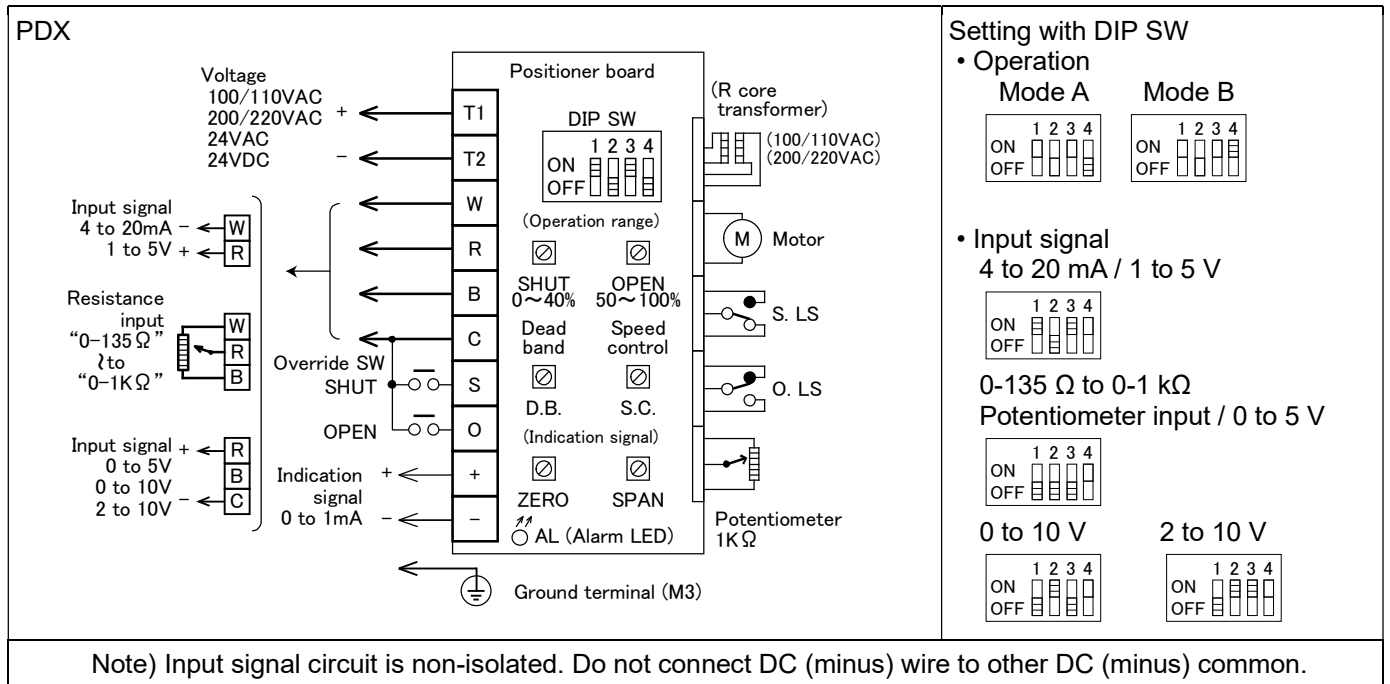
PDX

Voltage
100/110VAC
200/220VAC +
24VAC
24VDC −

T1
T2
W
R
B
C
S
O
+
−

Positioner board

DIP SW
1 2 3 4
ON
OFF

(Operation range)
SHUT
0～40%
OPEN
50～100%
Dead band
Speed control
D.B.
S.C.
(Indication signal)
ZERO
SPAN
AL (Alarm LED)

(R core transformer)
(100/110VAC)
(200/220VAC)
M
Motor
S. LS
O. LS
Potentiometer
1KΩ

Input signal
4 to 20mA −
1 to 5V +
W
R

Resistance input
"0−135Ω"
≀to
"0−1KΩ"
W
R
B

Override SW
SHUT
OPEN

Input signal +
0 to 5V
0 to 10V
2 to 10V −
R
B
C

Indication signal
0 to 1mA
+
−

Ground terminal (M3)

Setting with DIP SW
• Operation
Mode A
1 2 3 4
ON
OFF
Mode B
1 2 3 4
ON
OFF

• Input signal
4 to 20 mA / 1 to 5 V
1 2 3 4
ON
OFF

0-135 Ω to 0-1 kΩ
Potentiometer input / 0 to 5 V
1 2 3 4
ON
OFF

0 to 10 V
1 2 3 4
ON
OFF
2 to 10 V
1 2 3 4
ON
OFF

Note) Input signal circuit is non-isolated. Do not connect DC (minus) wire to other DC (minus) common.